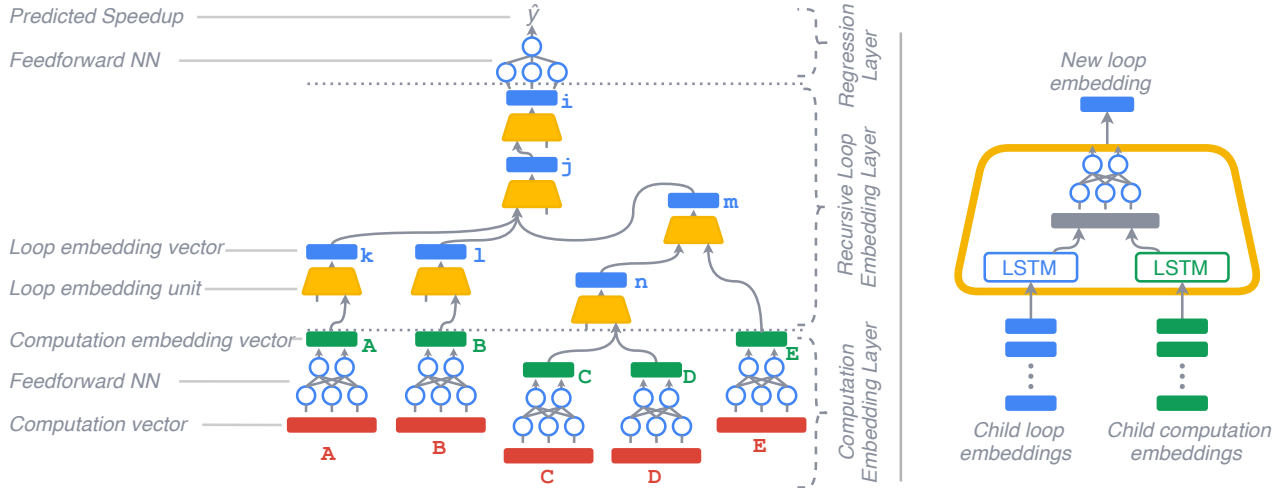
Predicted Speedup
$\hat{y}$
Feedforward NN
Regression Layer
i
j
m
Recursive Loop Embedding Layer
Loop embedding vector
k
l
Loop embedding unit
n
Computation embedding vector
A
B
E
C
D
Feedforward NN
Computation Embedding Layer
Computation vector
A
B
E
C
D
New loop embedding
LSTM
LSTM
Child loop embeddings
Child computation embeddings